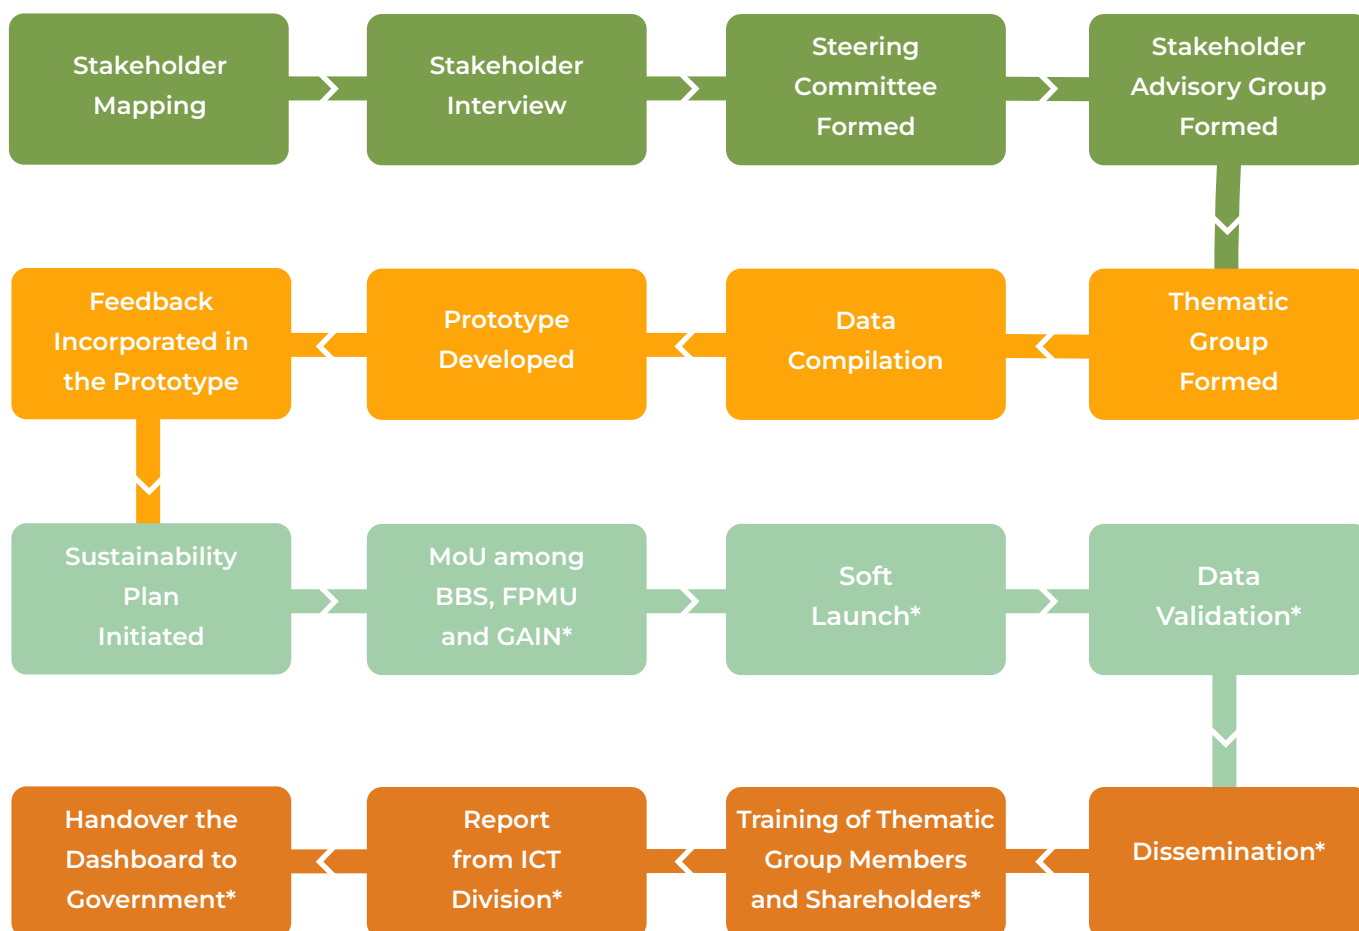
Stakeholder Mapping

Stakeholder Interview

Steering Committee Formed

Stakeholder Advisory Group Formed

Thematic Group Formed

Data Compilation

Prototype Developed

Feedback Incorporated in the Prototype

Sustainability Plan Initiated

MoU among BBS, FPMU and GAIN*

Soft Launch*

Data Validation*

Dissemination*

Training of Thematic Group Members and Shareholders*

Report from ICT Division*

Handover the Dashboard to Government*